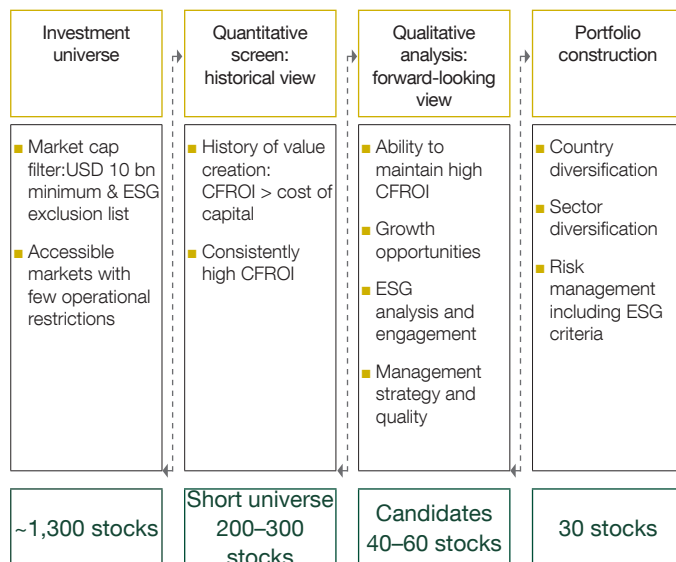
Investment universe

Quantitative screen: historical view

Qualitative analysis: forward-looking view

Portfolio construction

- Market cap filter:USD 10 bn minimum & ESG exclusion list
- Accessible markets with few operational restrictions

- History of value creation: CFROI > cost of capital
- Consistently high CFROI

- Ability to maintain high CFROI
- Growth opportunities
- ESG analysis and engagement
- Management strategy and quality

- Country diversification
- Sector diversification
- Risk management including ESG criteria

~1,300 stocks

Short universe 200–300 stocks

Candidates 40–60 stocks

30 stocks